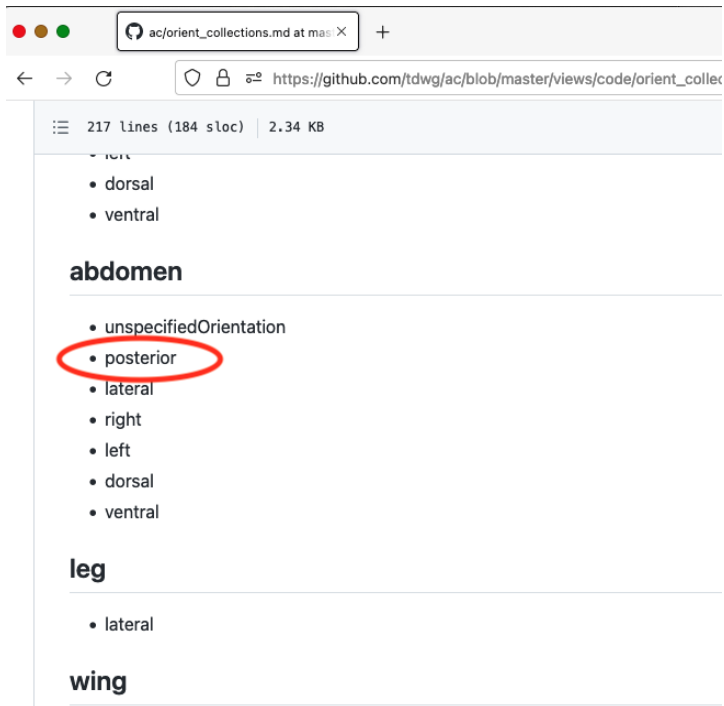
ac/orient_collections.md at mas ×
+

https://github.com/tdwg/ac/blob/master/views/code/orient_collec

217 lines (184 sloc) | 2.34 KB

- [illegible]
- dorsal
- ventral

## abdomen

- unspecifiedOrientation
- posterior
- lateral
- right
- left
- dorsal
- ventral

## leg

- lateral

## wing